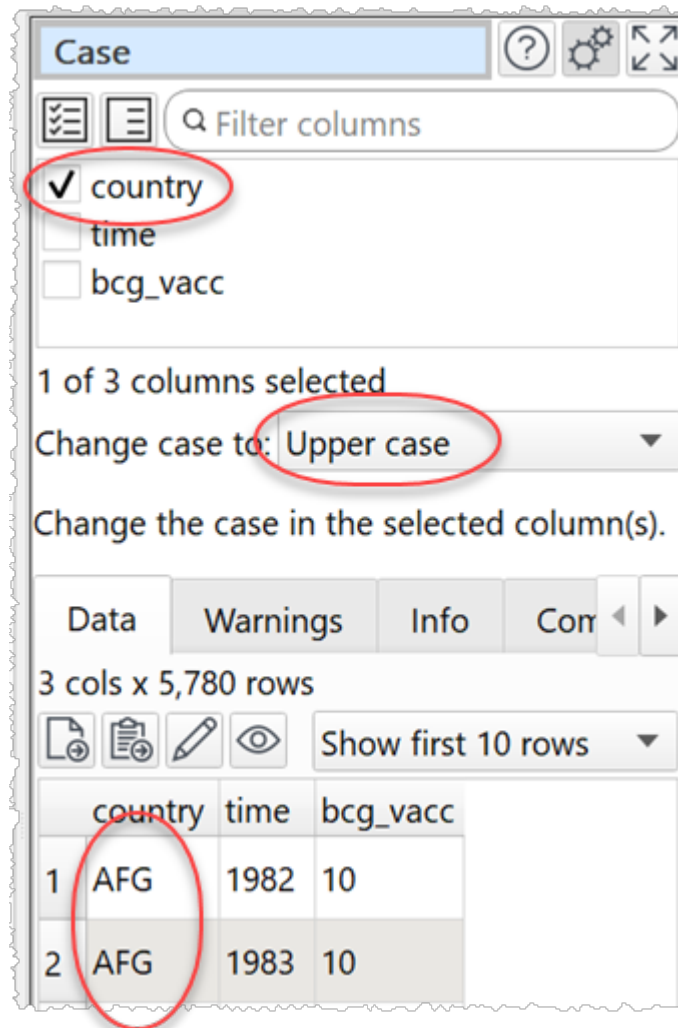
Case

Filter columns

✓ country
time
bcg_vacc

1 of 3 columns selected

Change case to: Upper case

Change the case in the selected column(s).

Data | Warnings | Info | Com

3 cols x 5,780 rows

Show first 10 rows

| | country | time | bcg_vacc |
|---|---|---|---|
| 1 | AFG | 1982 | 10 |
| 2 | AFG | 1983 | 10 |